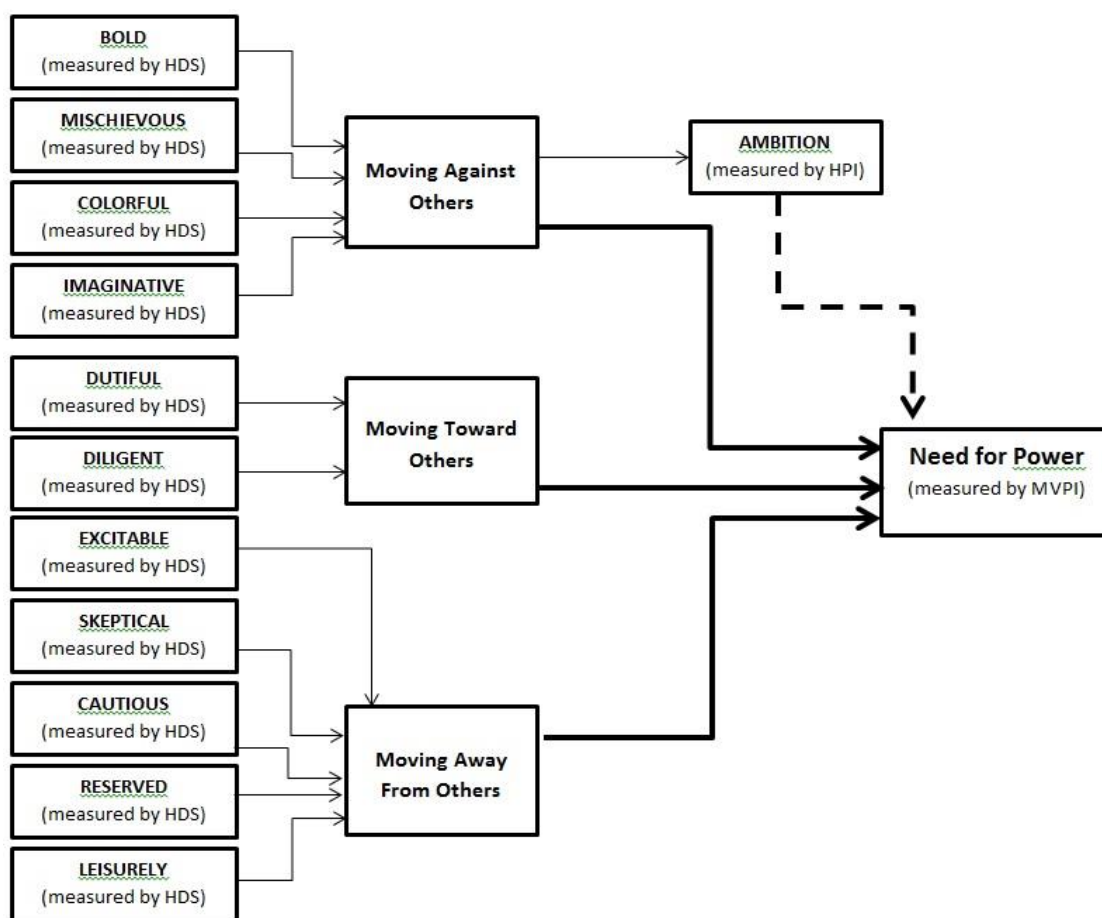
BOLD
(measured by HDS)

MISCHIEVOUS
(measured by HDS)

COLORFUL
(measured by HDS)

IMAGINATIVE
(measured by HDS)

Moving Against Others

AMBITION
(measured by HPI)

DUTIFUL
(measured by HDS)

DILIGENT
(measured by HDS)

Moving Toward Others

Need for Power
(measured by MVPI)

EXCITABLE
(measured by HDS)

SKEPTICAL
(measured by HDS)

CAUTIOUS
(measured by HDS)

RESERVED
(measured by HDS)

LEISURELY
(measured by HDS)

Moving Away From Others